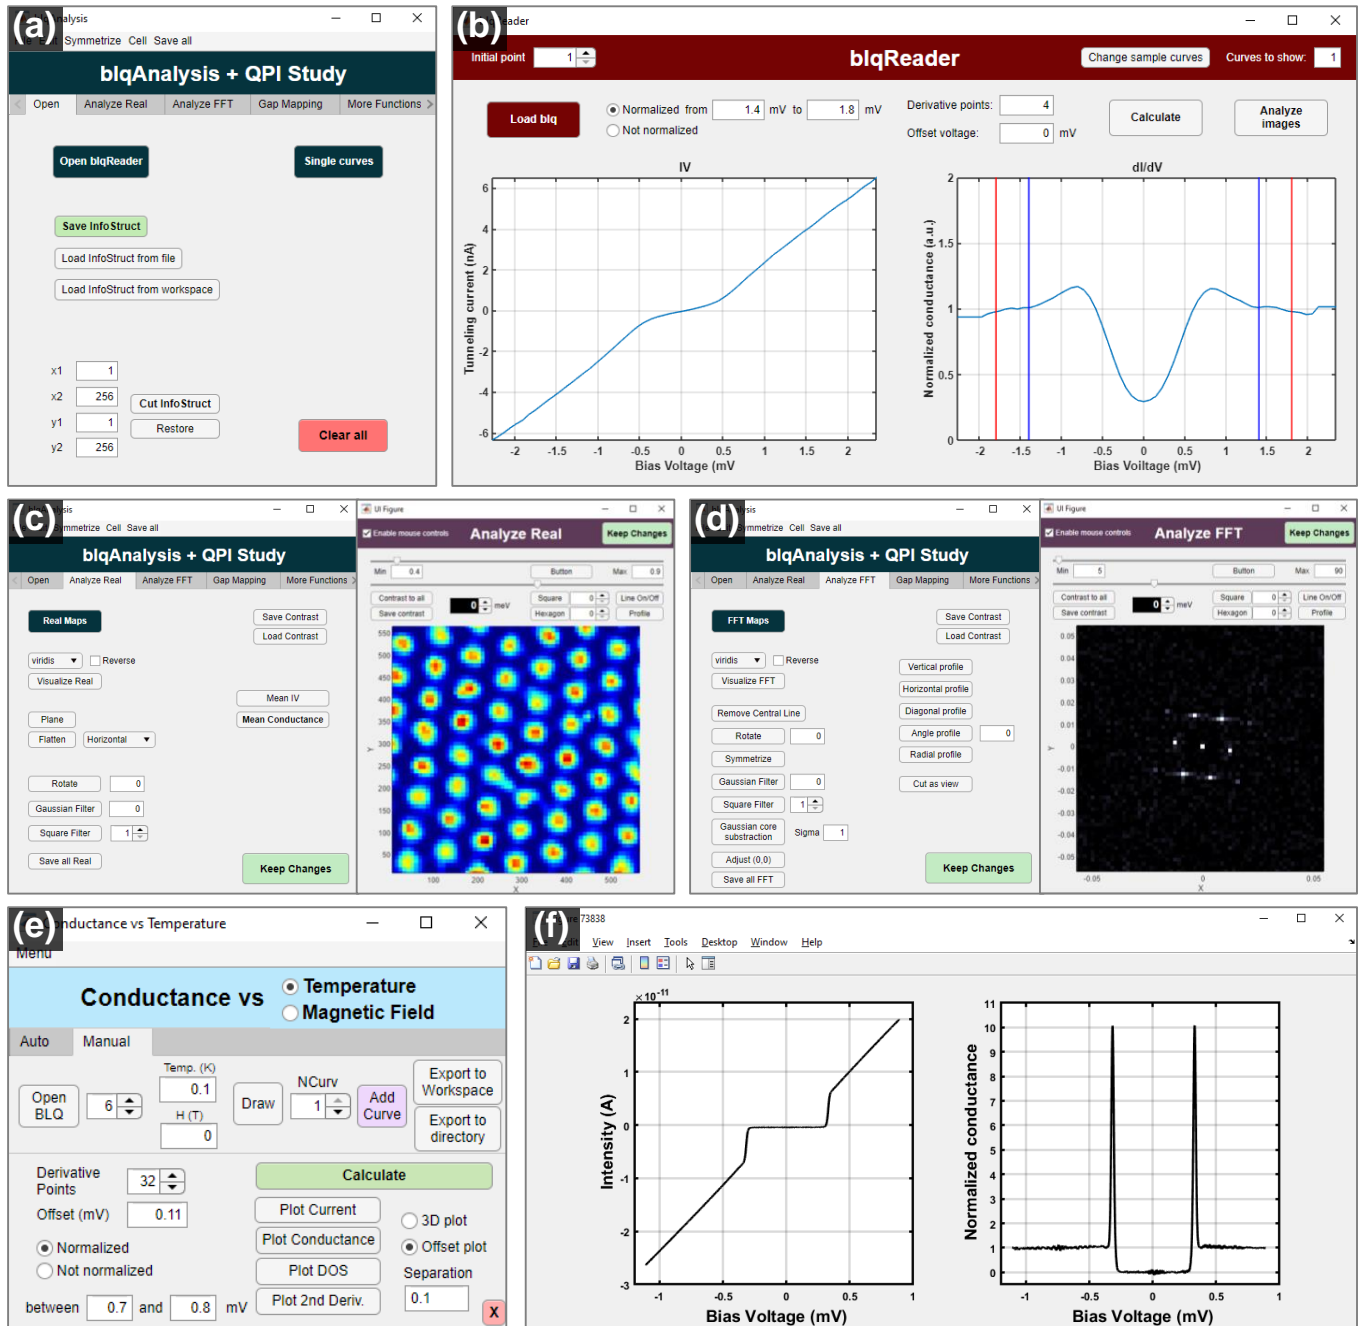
(a) alysis
Symmetrize Cell Save all
blqAnalysis + QPI Study
Open | Analyze Real | Analyze FFT | Gap Mapping | More Functions
Open blqReader
Single curves
Save InfoStruct
Load InfoStruct from file
Load InfoStruct from workspace
x1 1
x2 256
y1 1
y2 256
Cut InfoStruct
Restore
Clear all

(b) ader
Initial point 1
blqReader
Change sample curves
Curves to show: 1
Load blq
Normalized from 1.4 mV to 1.8 mV
Not normalized
Derivative points: 4
Offset voltage: 0 mV
Calculate
Analyze images
IV
Tunneling current (nA)
Bias Voltage (mV
dI/dV
Normalized conductance (a.u.)
Bias Voltage (mV)

(c) sis
mmetrize Cell Save all
blqAnalysis + QPI Study
Open | Analyze Real | Analyze FFT | Gap Mapping | More Functions
Real Maps
Save Contrast
Load Contrast
viridis
Reverse
Visualize Real
Mean IV
Plane
Mean Conductance
Flatten
Horizontal
Rotate 0
Gaussian Filter 0
Square Filter 1
Save all Real
Keep Changes
UI Figure
Enable mouse controls
Analyze Real
Keep Changes
Min 0.4
Button
Max 0.9
Contrast to all
Save contrast
0 meV
Square 0
Hexagon 0
Line On/Off
Profile

(d) sis
mmetrize Cell Save all
blqAnalysis + QPI Study
Open | Analyze Real | Analyze FFT | Gap Mapping | More Functions
FFT Maps
Save Contrast
Load Contrast
viridis
Reverse
Visualize FFT
Vertical profile
Horizontal profile
Remove Central Line
Diagonal profile
Rotate 0
Angle profile 0
Symmetrize
Radial profile
Gaussian Filter 0
Square Filter 1
Cut as view
Gaussian core substraction
Sigma 1
Adjust (0,0)
Save all FFT
Keep Changes
UI Figure
Enable mouse controls
Analyze FFT
Keep Changes
Min 5
Button
Max 90
Contrast to all
Save contrast
0 meV
Square 0
Hexagon 0
Line On/Off
Profile

(e) nductance vs Temperature
Menu
Conductance vs
Temperature
Magnetic Field
Auto | Manual
Open BLQ
6
Temp. (K)
0.1
H (T)
0
Draw
NCurv
1
Add Curve
Export to Workspace
Export to directory
Derivative Points 32
Offset (mV) 0.11
Normalized
Not normalized
between 0.7 and 0.8 mV
Calculate
Plot Current
Plot Conductance
Plot DOS
Plot 2nd Deriv.
3D plot
Offset plot
Separation
0.1
X

(f) re 73838
File Edit View Insert Tools Desktop Window Help
$\times 10^{-11}$
Intensity (A)
Bias Voltage (mV)
Normalized conductance
Bias Voltage (mV)